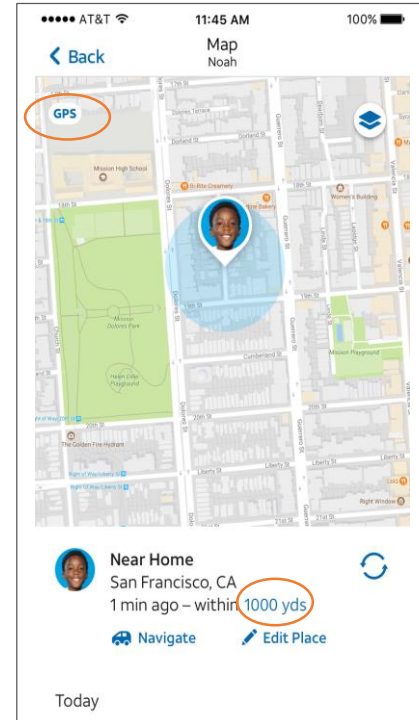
●●●●● AT&T 11:45 AM 100%

Back

Map
Noah

GPS

Mission High School
Bi-Rite Creamery
Women's Building
Mission Dolores Park
Mission Playground
Helen Diller Playground
The Golden Fire Hydrant
Right Window
Dolores St
Guerrero St
Valencia St
Church St
Cumberland St
Liberty St
20th St
19th St
18th St

Near Home
San Francisco, CA
1 min ago – within 1000 yds

Navigate
Edit Place

Today